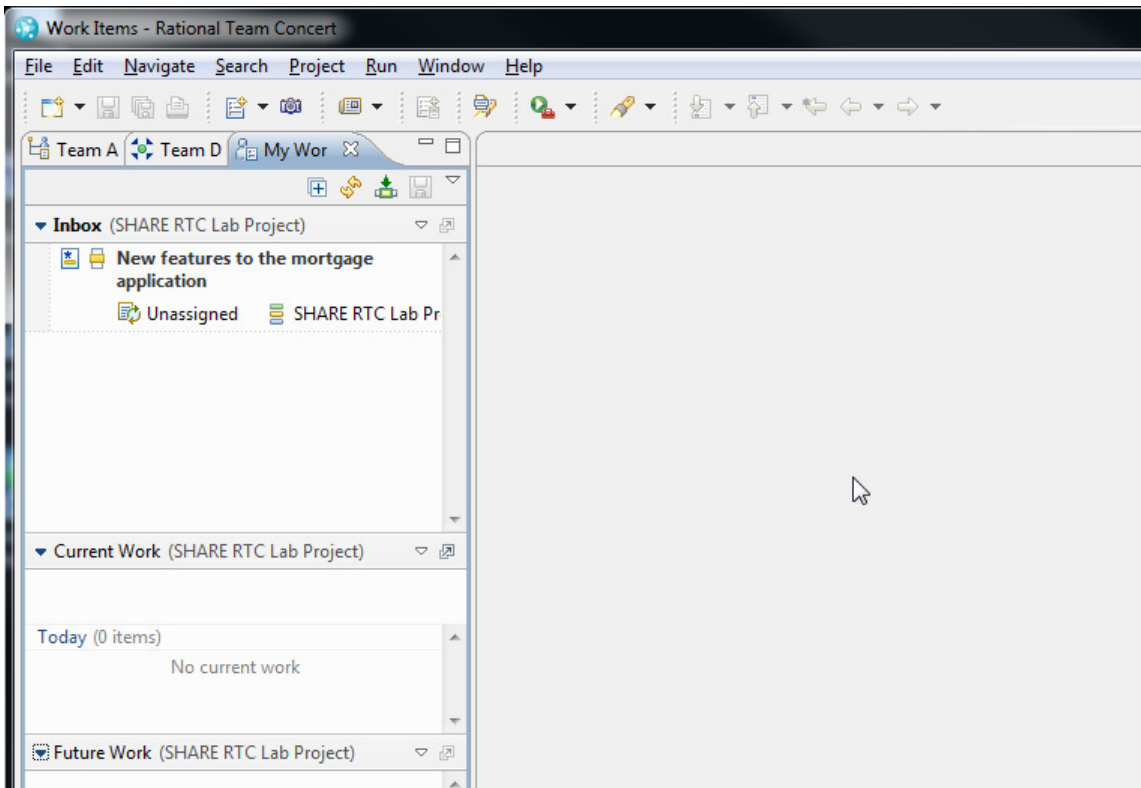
Work Items - Rational Team Concert

File Edit Navigate Search Project Run Window Help

Team A Team D My Wor

Inbox (SHARE RTC Lab Project)

New features to the mortgage application

Unassigned SHARE RTC Lab Pr

Current Work (SHARE RTC Lab Project)

Today (0 items)

No current work

Future Work (SHARE RTC Lab Project)